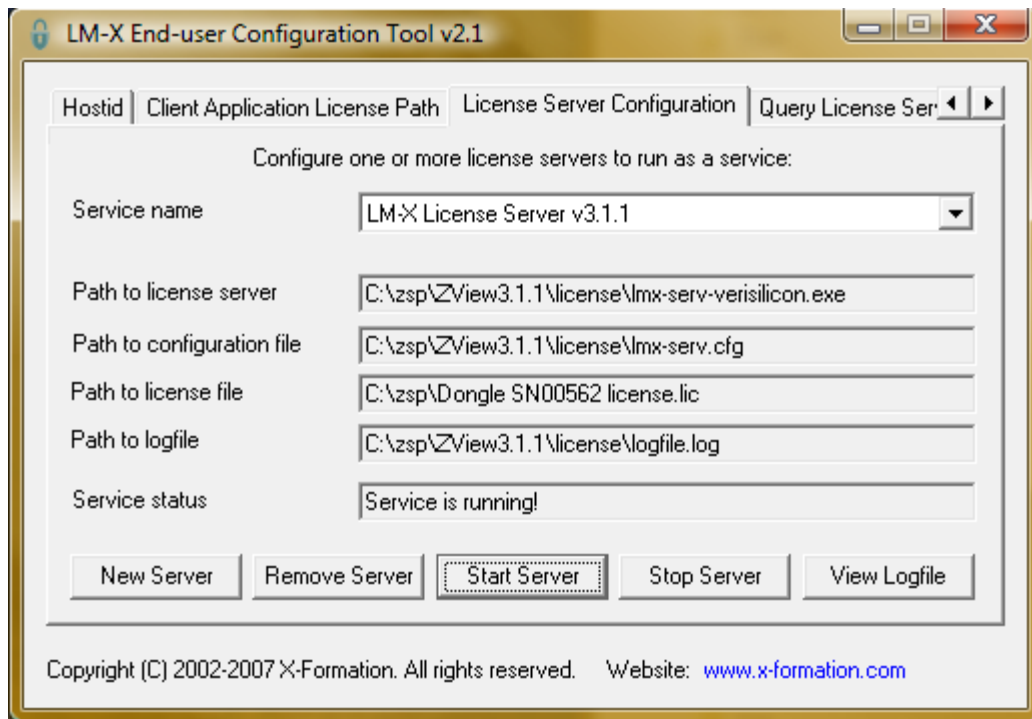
LM-X End-user Configuration Tool v2.1

Hostid | Client Application License Path | License Server Configuration | Query License Ser

Configure one or more license servers to run as a service:

Service name
LM-X License Server v3.1.1

Path to license server
C:\zsp\ZView3.1.1\license\lmx-serv-verisilicon.exe

Path to configuration file
C:\zsp\ZView3.1.1\license\lmx-serv.cfg

Path to license file
C:\zsp\Dongle SN00562 license.lic

Path to logfile
C:\zsp\ZView3.1.1\license\logfile.log

Service status
Service is running!

New Server | Remove Server | Start Server | Stop Server | View Logfile

Copyright (C) 2002-2007 X-Formation. All rights reserved. Website: www.x-formation.com